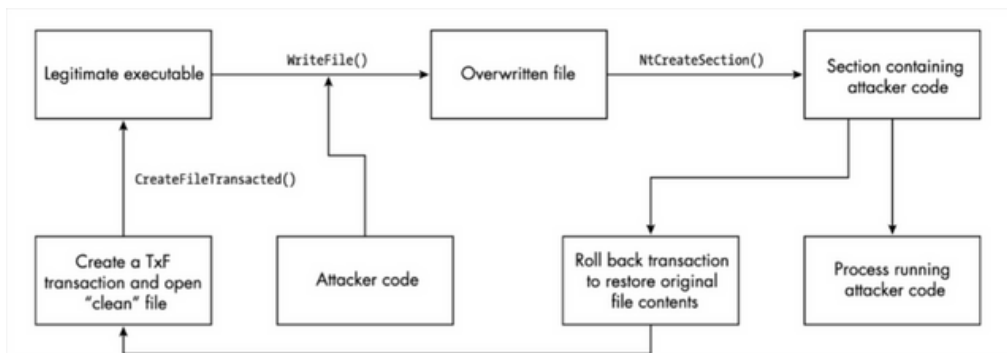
Legitimate executable

WriteFile()

Overwritten file

NtCreateSection()

Section containing attacker code

CreateFileTransacted()

Create a TxF transaction and open "clean" file

Attacker code

Roll back transaction to restore original file contents

Process running attacker code